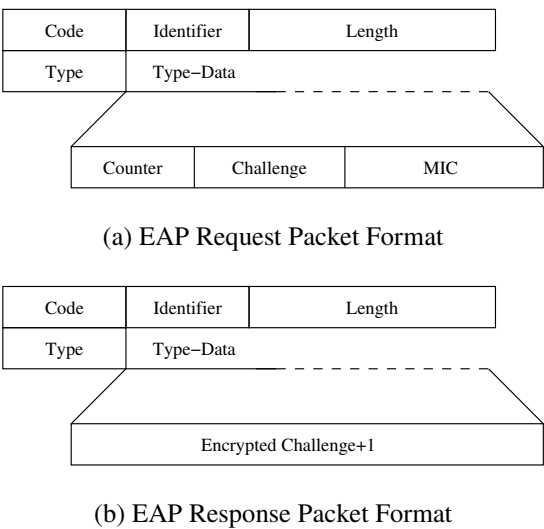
| Code | Identifier | Length |
|---|---|---|
| Type | Type−Data | |

| Counter | Challenge | MIC |
|---|---|---|

(a) EAP Request Packet Format

| Code | Identifier | Length |
|---|---|---|
| Type | Type−Data | |

Encrypted Challenge+1

(b) EAP Response Packet Format